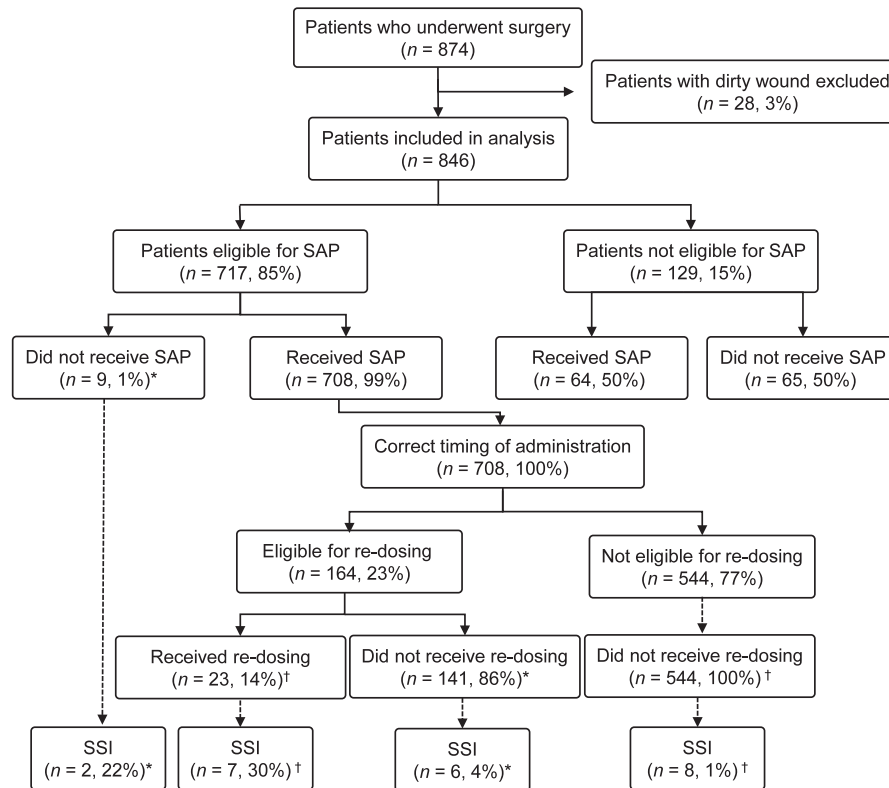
Patients who underwent surgery
($n$ = 874)

Patients with dirty wound excluded
($n$ = 28, 3%)

Patients included in analysis
($n$ = 846)

Patients eligible for SAP
($n$ = 717, 85%)

Patients not eligible for SAP
($n$ = 129, 15%)

Did not receive SAP
($n$ = 9, 1%)*

Received SAP
($n$ = 708, 99%)

Received SAP
($n$ = 64, 50%)

Did not receive SAP
($n$ = 65, 50%)

Correct timing of administration
($n$ = 708, 100%)

Eligible for re-dosing
($n$ = 164, 23%)

Not eligible for re-dosing
($n$ = 544, 77%)

Received re-dosing
($n$ = 23, 14%)†

Did not receive re-dosing
($n$ = 141, 86%)*

Did not receive re-dosing
($n$ = 544, 100%)†

SSI
($n$ = 2, 22%)*

SSI
($n$ = 7, 30%)†

SSI
($n$ = 6, 4%)*

SSI
($n$ = 8, 1%)†